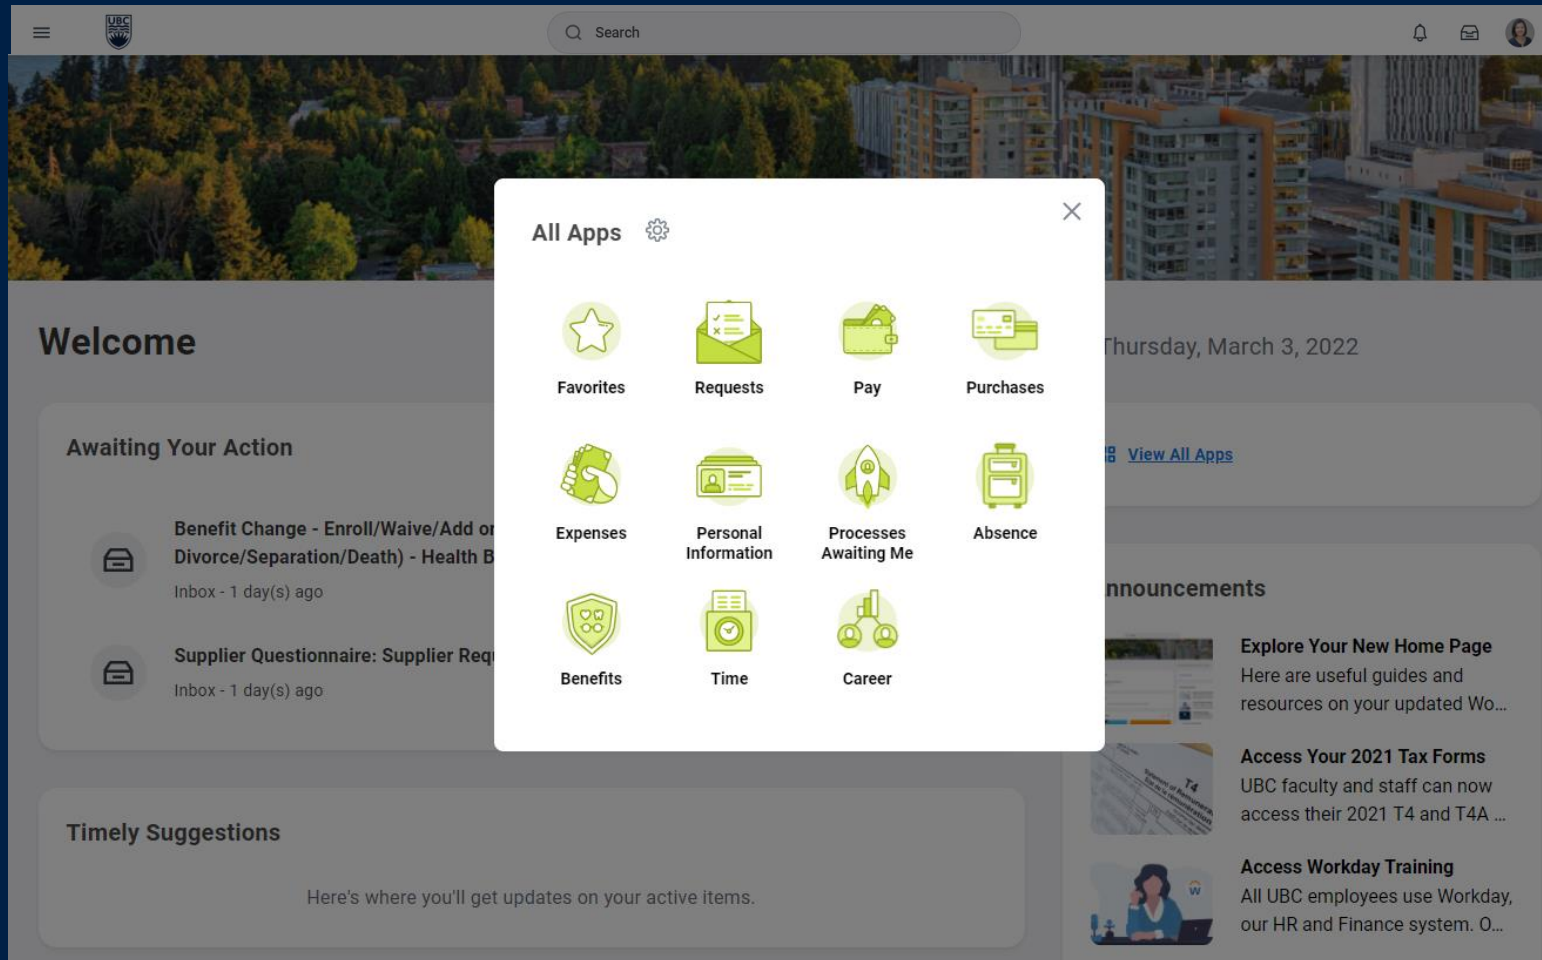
UBC

Search

Welcome

Awaiting Your Action

Benefit Change - Enroll/Waive/Add or Divorce/Separation/Death) - Health B

Inbox - 1 day(s) ago

Supplier Questionnaire: Supplier Req

Inbox - 1 day(s) ago

Timely Suggestions

Here's where you'll get updates on your active items.

All Apps

Favorites

Requests

Pay

Purchases

Expenses

Personal Information

Processes Awaiting Me

Absence

Benefits

Time

Career

Thursday, March 3, 2022

View All Apps

nnouncements

Explore Your New Home Page
Here are useful guides and resources on your updated Wo...

Access Your 2021 Tax Forms
UBC faculty and staff can now access their 2021 T4 and T4A ...

Access Workday Training
All UBC employees use Workday, our HR and Finance system. O...